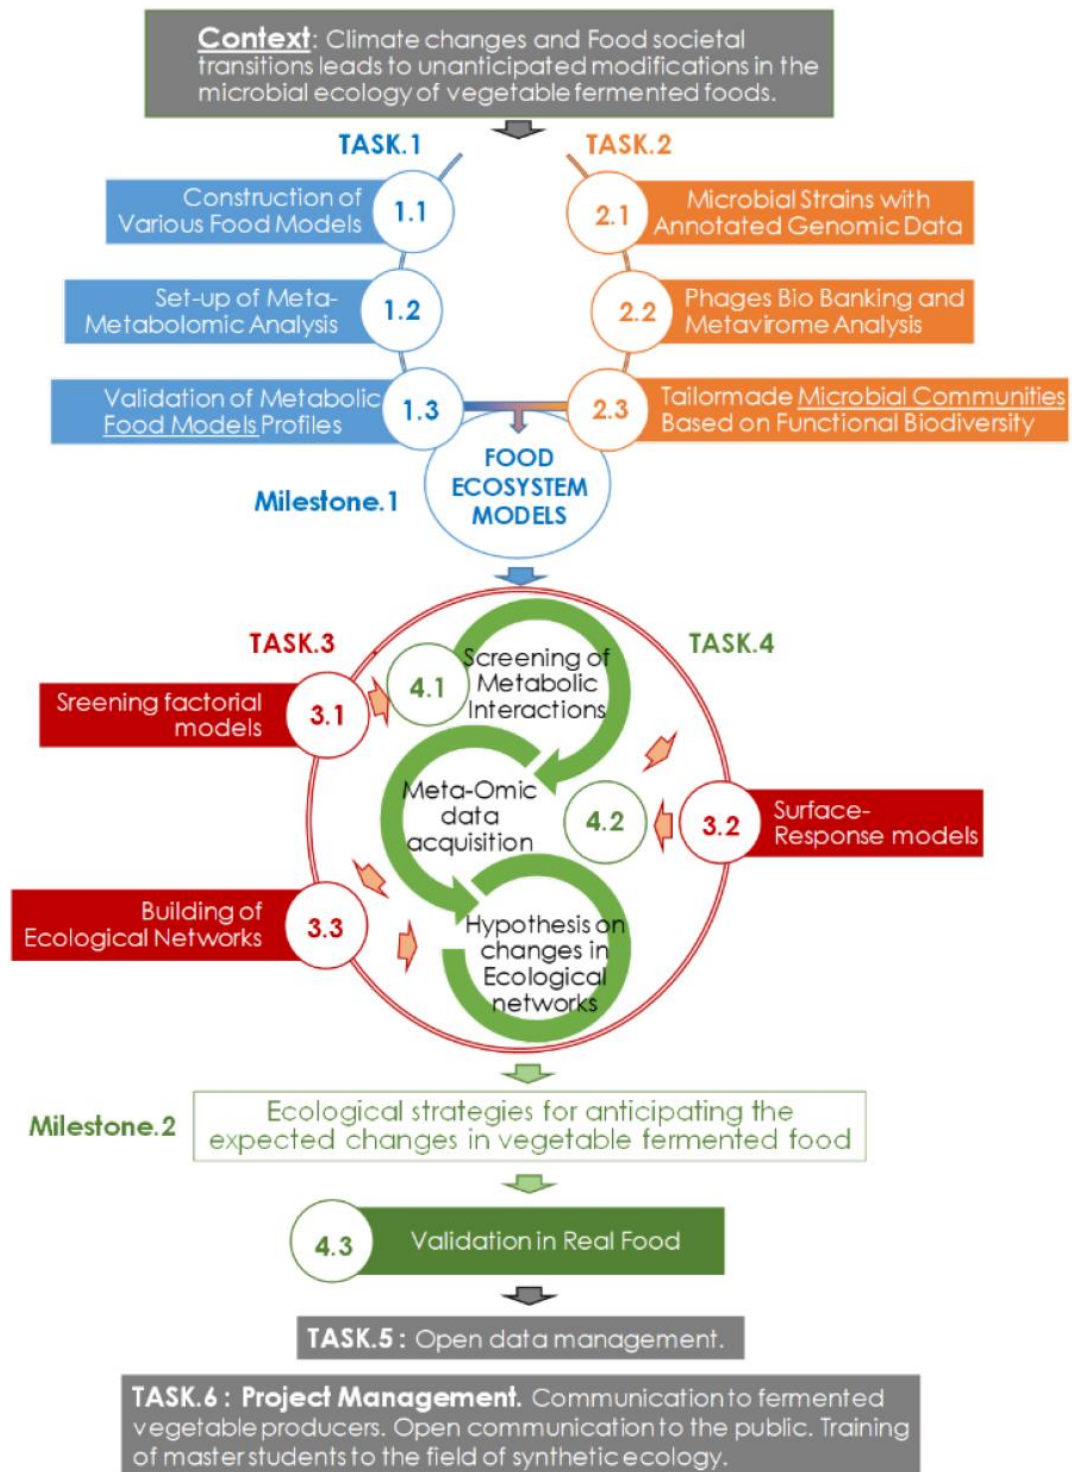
Context: Climate changes and Food societal transitions leads to unanticipated modifications in the microbial ecology of vegetable fermented foods.

TASK.1

TASK.2

Construction of Various Food Models

1.1

2.1

Microbial Strains with Annotated Genomic Data

Set-up of Meta-Metabolomic Analysis

1.2

2.2

Phages Bio Banking and Metavirome Analysis

Validation of Metabolic Food Models Profiles

1.3

2.3

Tailormade Microbial Communities Based on Functional Biodiversity

Milestone.1

FOOD ECOSYSTEM MODELS

TASK.3

TASK.4

Sreening factorial models

3.1

4.1

Screening of Metabolic Interactions

Meta-Omic data acquisition

4.2

3.2

Surface-Response models

Building of Ecological Networks

3.3

Hypothesis on changes in Ecological networks

Milestone.2

Ecological strategies for anticipating the expected changes in vegetable fermented food

4.3

Validation in Real Food

TASK.5 : Open data management.

TASK.6 : Project Management. Communication to fermented vegetable producers. Open communication to the public. Training of master students to the field of synthetic ecology.